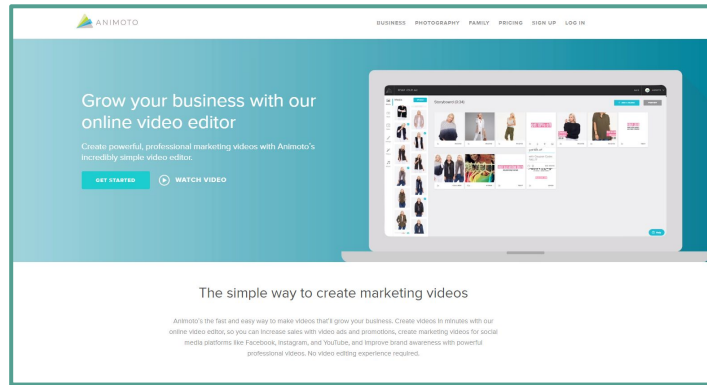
ANIMOTO

BUSINESS PHOTOGRAPHY FAMILY PRICING SIGN UP LOG IN

Grow your business with our online video editor

Create powerful, professional marketing videos with Animoto's incredibly simple video editor.

GET STARTED

WATCH VIDEO

Standard (0:24)

The simple way to create marketing videos

Animoto's the fast and easy way to make videos that'll grow your business. Create videos in minutes with our online video editor, so you can increase sales with video ads and promotions, create marketing videos for social media platforms like Facebook, Instagram, and YouTube, and improve brand awareness with powerful professional videos. No video editing experience required.